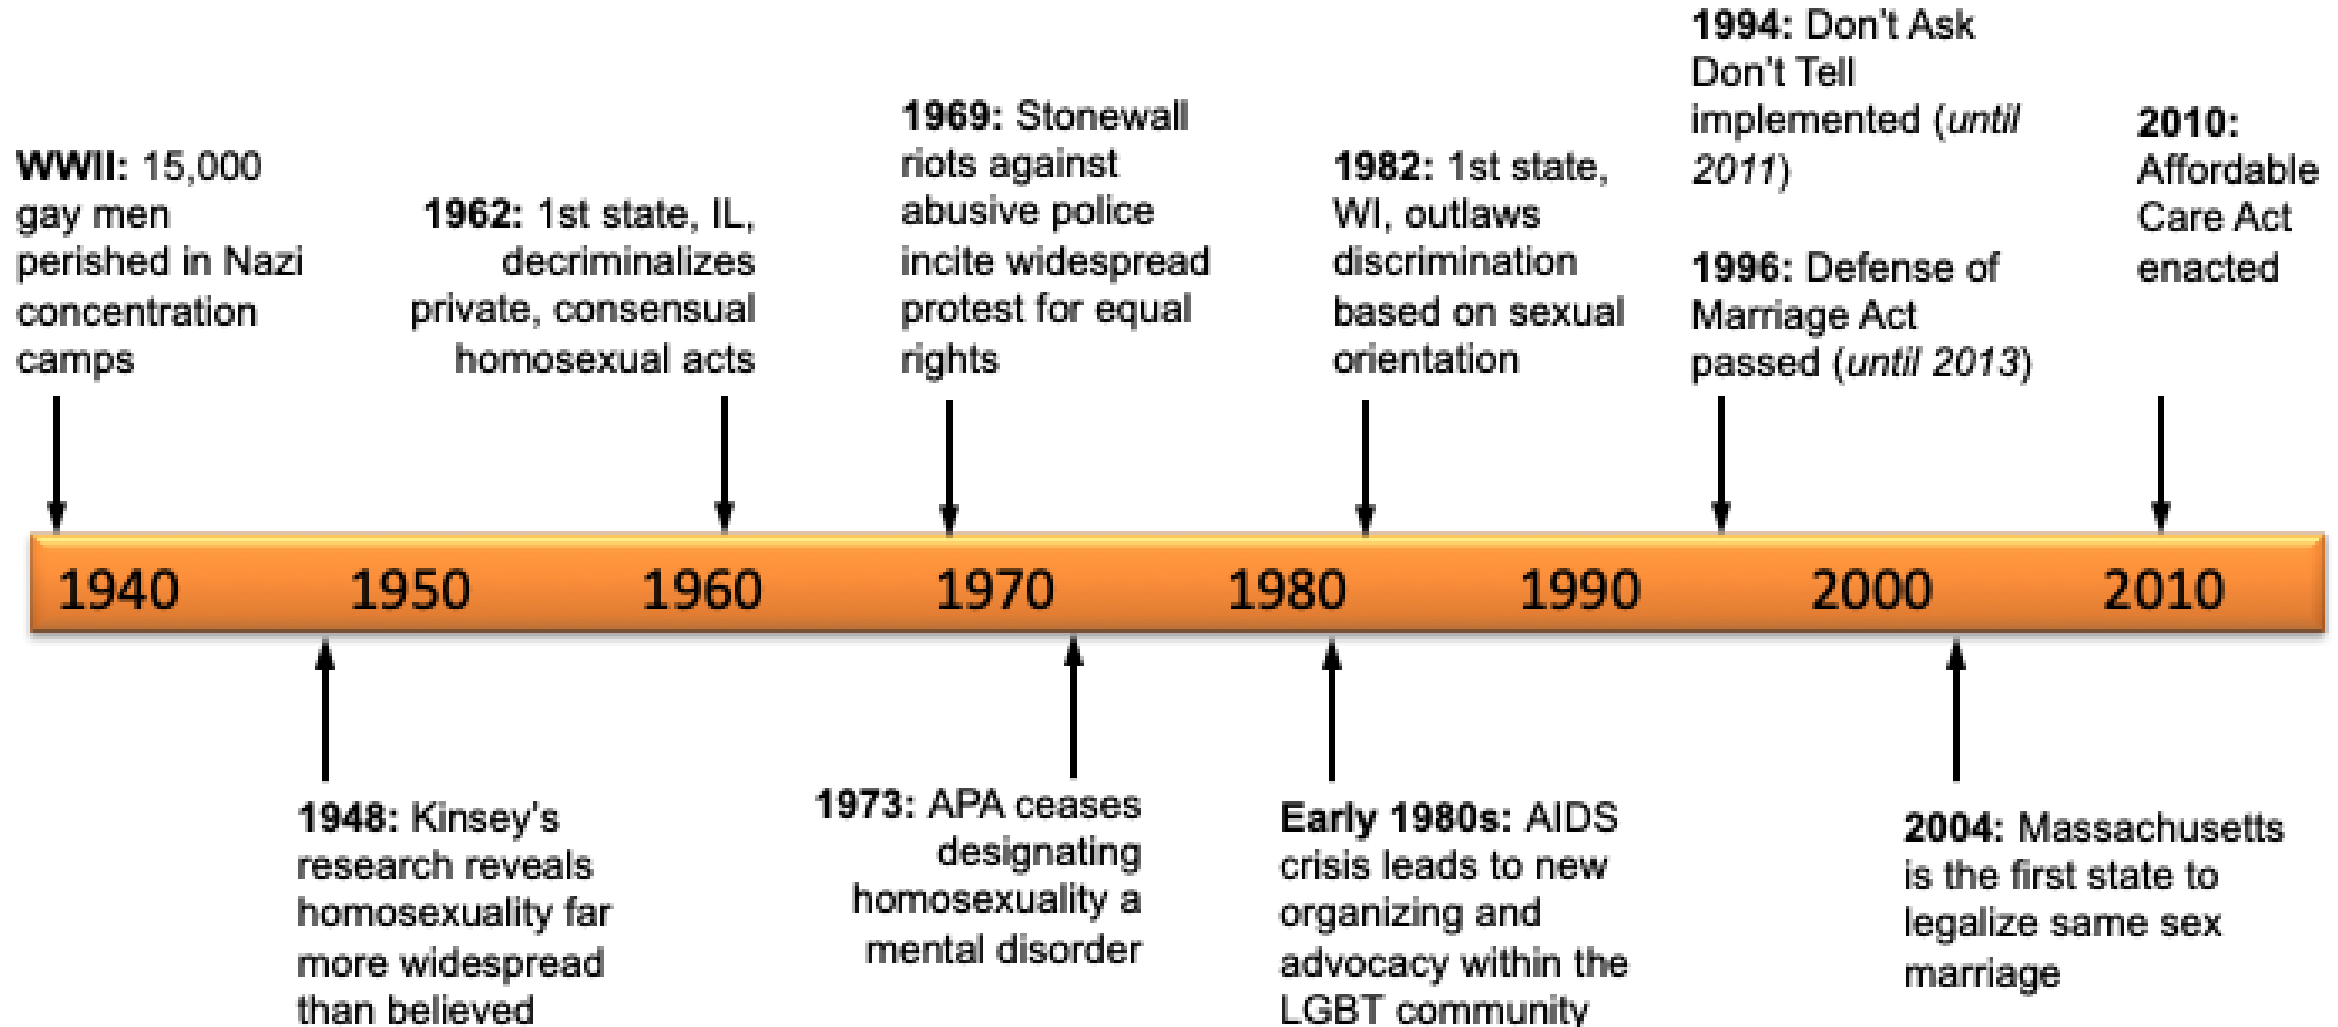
**WWII:** 15,000 gay men perished in Nazi concentration camps

**1962:** 1st state, IL, decriminalizes private, consensual homosexual acts

**1969:** Stonewall riots against abusive police incite widespread protest for equal rights

**1982:** 1st state, WI, outlaws discrimination based on sexual orientation

**1994:** Don't Ask Don't Tell implemented (*until 2011*)

**1996:** Defense of Marriage Act passed (*until 2013*)

**2010:** Affordable Care Act enacted

1940 1950 1960 1970 1980 1990 2000 2010

**1948:** Kinsey's research reveals homosexuality far more widespread than believed

**1973:** APA ceases designating homosexuality a mental disorder

**Early 1980s:** AIDS crisis leads to new organizing and advocacy within the LGBT community

**2004:** Massachusetts is the first state to legalize same sex marriage